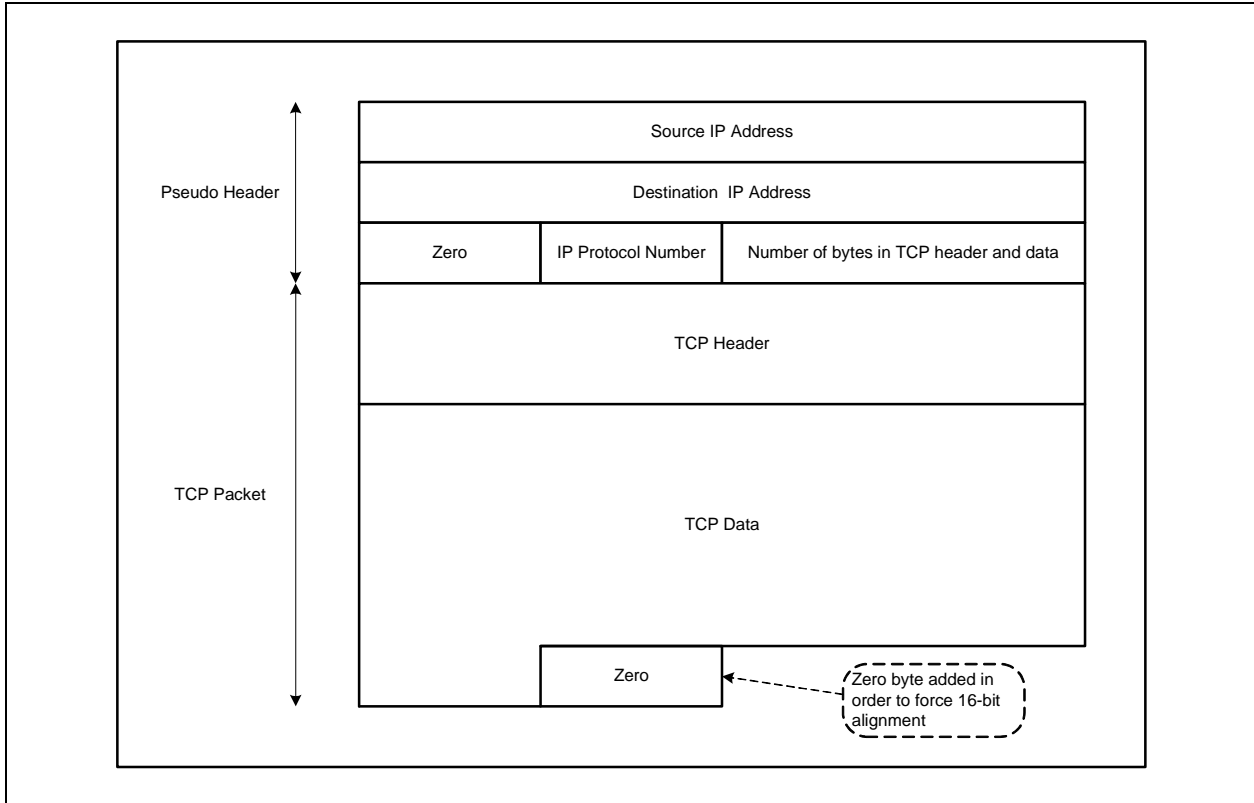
Pseudo Header

Source IP Address

Destination IP Address

| Zero | IP Protocol Number | Number of bytes in TCP header and data |
|---|---|---|

TCP Packet

TCP Header

TCP Data

Zero

Zero byte added in order to force 16-bit alignment